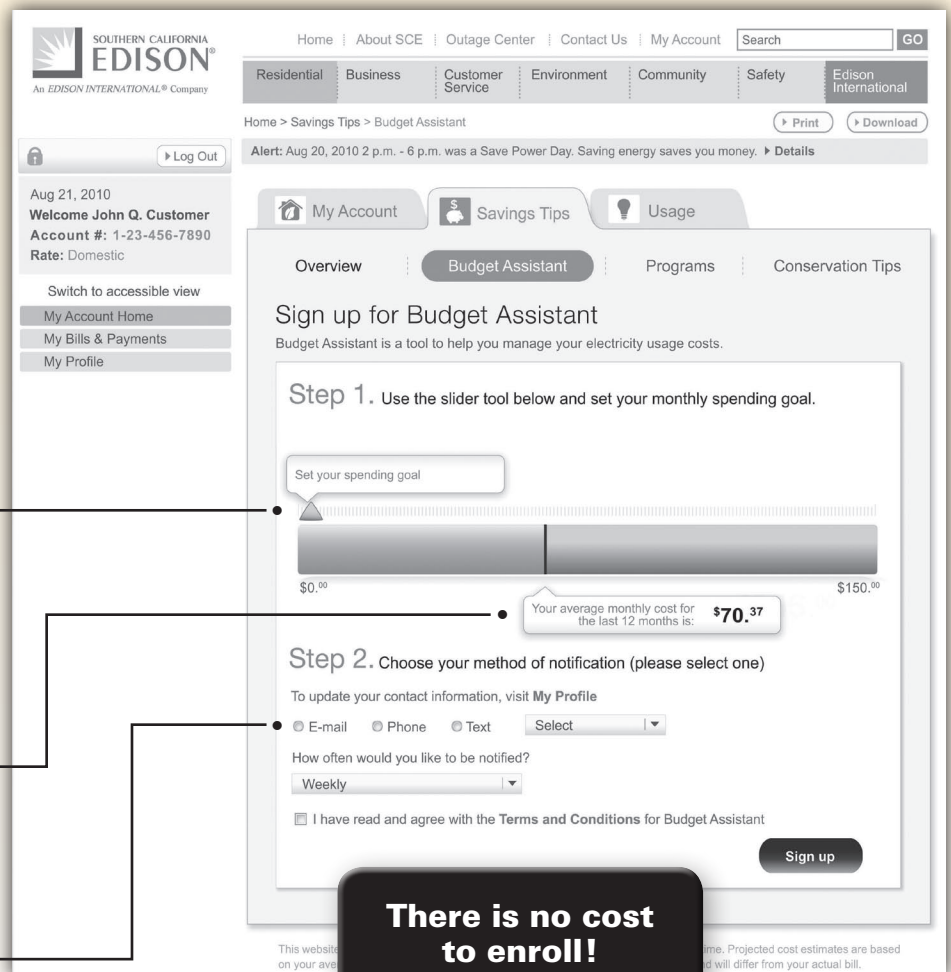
SOUTHERN CALIFORNIA
EDISON®
An EDISON INTERNATIONAL® Company

Home | About SCE | Outage Center | Contact Us | My Account | Search GO

Residential | Business | Customer Service | Environment | Community | Safety | Edison International

Home > Savings Tips > Budget Assistant

▸ Print ▸ Download

▸ Log Out

Alert: Aug 20, 2010 2 p.m. - 6 p.m. was a Save Power Day. Saving energy saves you money. ▸ Details

Aug 21, 2010
Welcome John Q. Customer
Account #: 1-23-456-7890
Rate: Domestic

Switch to accessible view
My Account Home
My Bills & Payments
My Profile

My Account | Savings Tips | Usage

Overview | Budget Assistant | Programs | Conservation Tips

Sign up for Budget Assistant

Budget Assistant is a tool to help you manage your electricity usage costs.

Step 1. Use the slider tool below and set your monthly spending goal.

Set your spending goal

$0.00

$150.00

Your average monthly cost for the last 12 months is: $70.37

Step 2. Choose your method of notification (please select one)

To update your contact information, visit My Profile

E-mail Phone Text Select

How often would you like to be notified?

Weekly

I have read and agree with the Terms and Conditions for Budget Assistant

Sign up

There is no cost to enroll!

This website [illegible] ime. Projected cost estimates are based on your ave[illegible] d will differ from your actual bill.